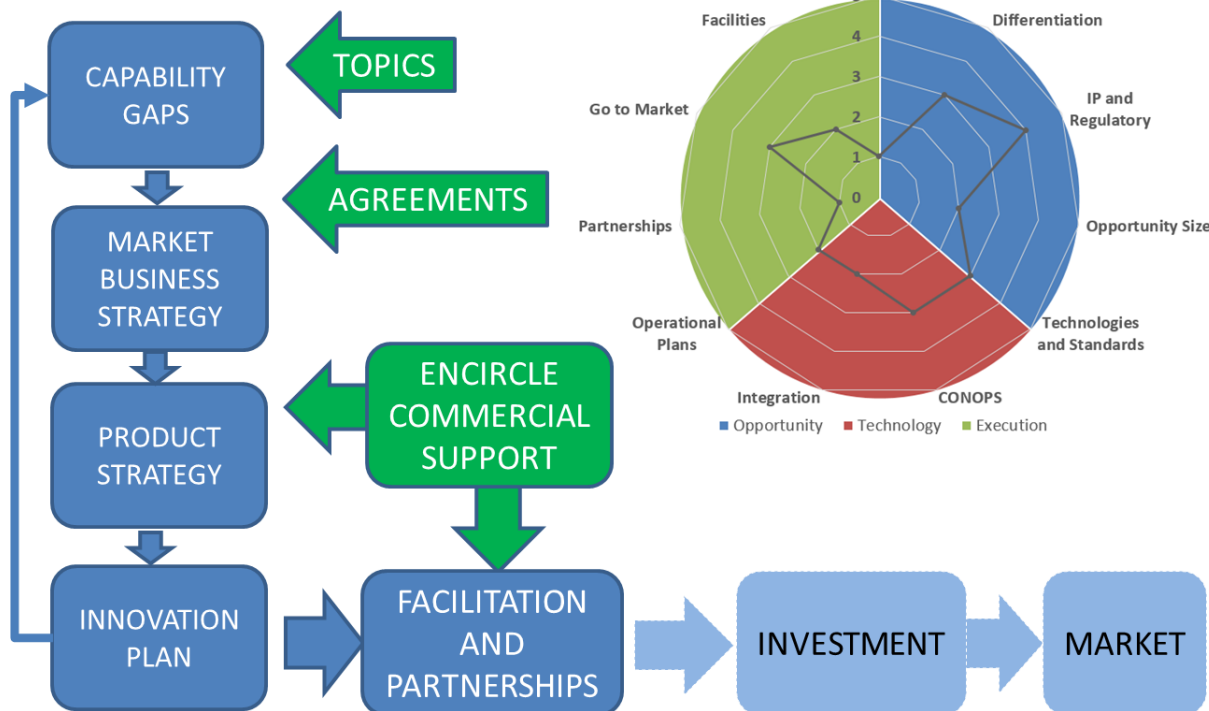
CAPABILITY GAPS

TOPICS

AGREEMENTS

MARKET BUSINESS STRATEGY

PRODUCT STRATEGY

ENCIRCLE COMMERCIAL SUPPORT

INNOVATION PLAN

FACILITATION AND PARTNERSHIPS

INVESTMENT

MARKET

Facilities
Differentiation
IP and Regulatory
Opportunity Size
Technologies and Standards
CONOPS
Integration
Operational Plans
Partnerships
Go to Market
4
3
2
1
0

Opportunity
Technology
Execution